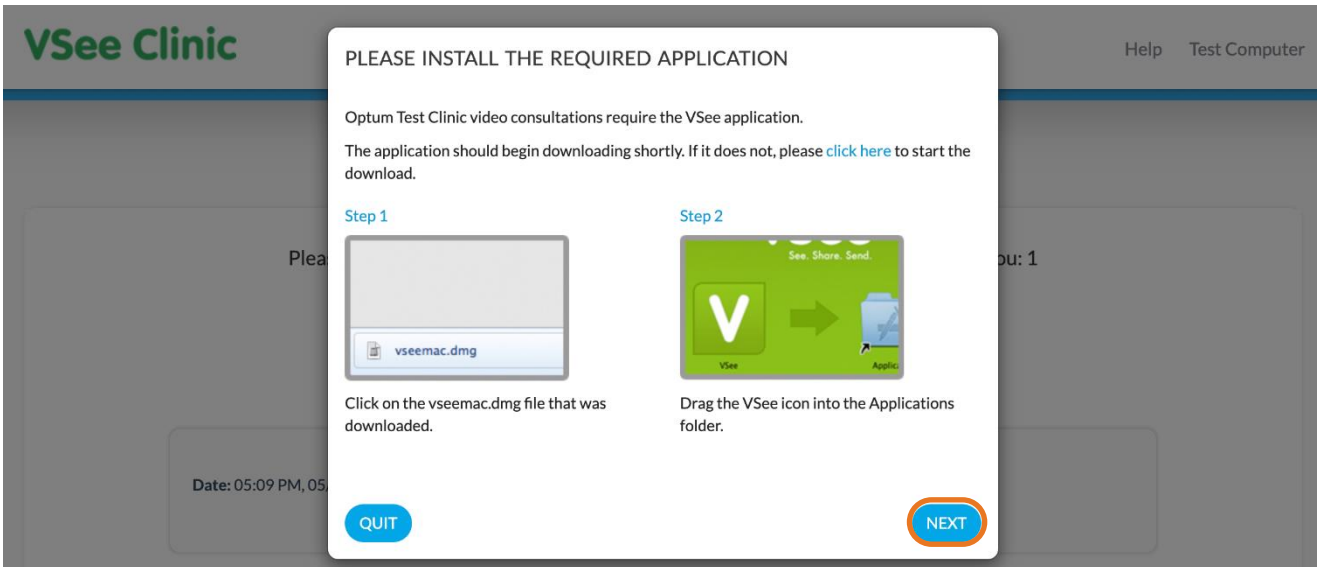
VSee Clinic

Help Test Computer

PLEASE INSTALL THE REQUIRED APPLICATION

Optum Test Clinic video consultations require the VSee application.

The application should begin downloading shortly. If it does not, please click here to start the download.

Step 1

vseemac.dmg

Click on the vseemac.dmg file that was downloaded.

Step 2

See. Share. Send.

V

VSee

Applic

Drag the VSee icon into the Applications folder.

Pleas

ou: 1

Date: 05:09 PM, 05/

QUIT

NEXT